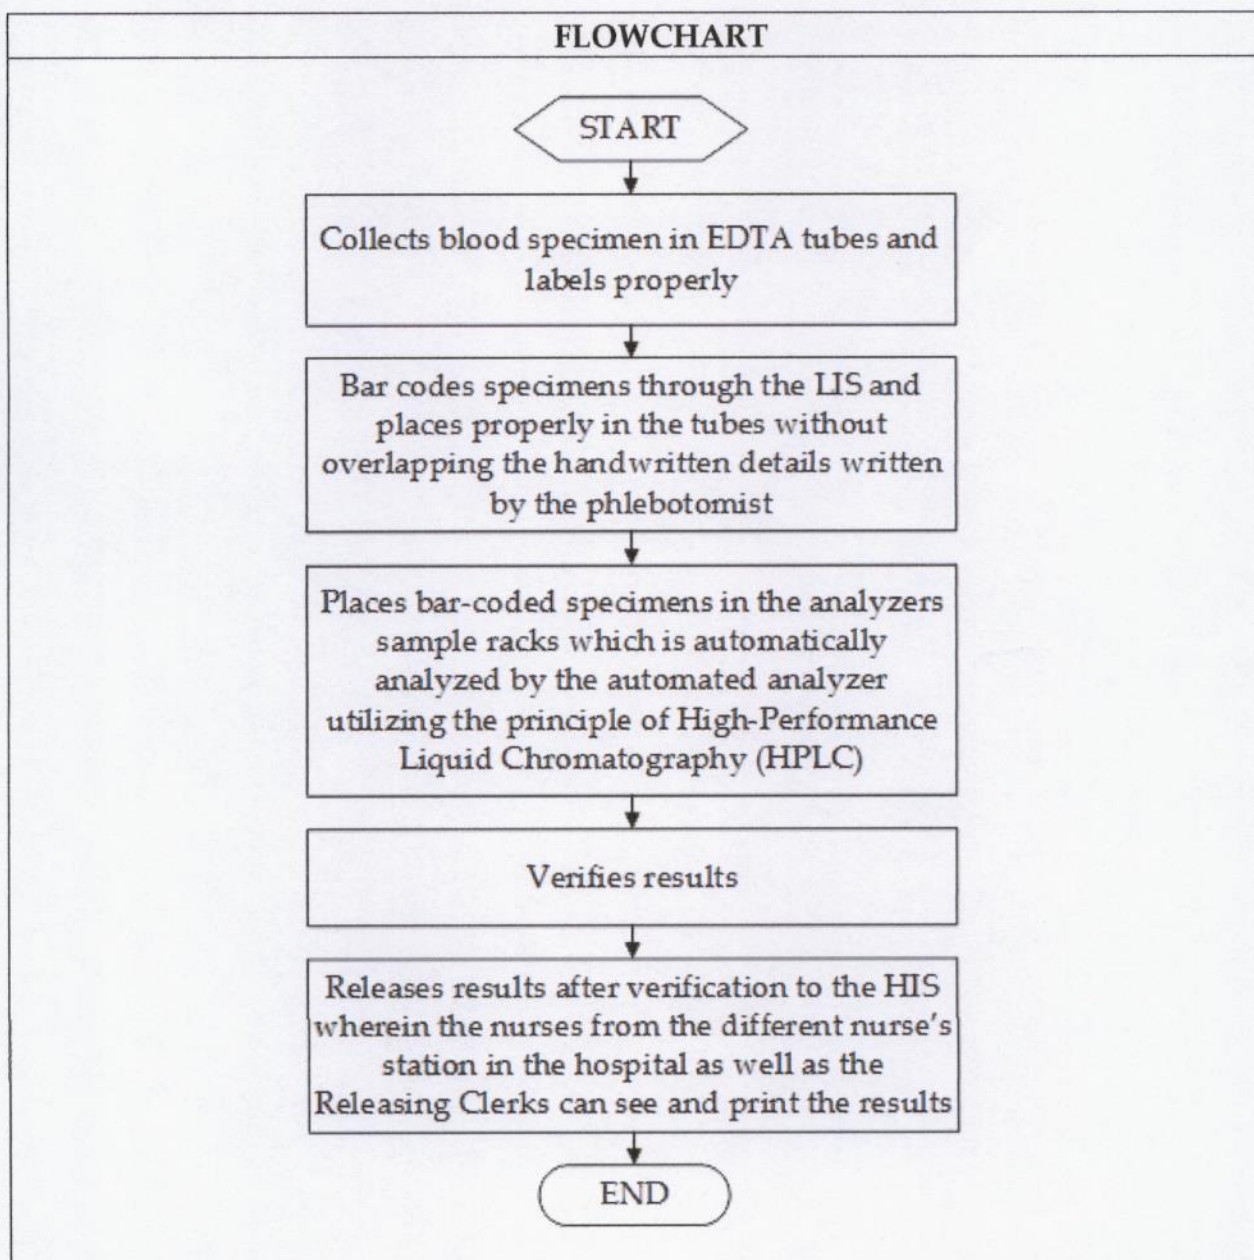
FLOWCHART

START

Collects blood specimen in EDTA tubes and labels properly

Bar codes specimens through the LIS and places properly in the tubes without overlapping the handwritten details written by the phlebotomist

Places bar-coded specimens in the analyzers sample racks which is automatically analyzed by the automated analyzer utilizing the principle of High-Performance Liquid Chromatography (HPLC)

Verifies results

Releases results after verification to the HIS wherein the nurses from the different nurse's station in the hospital as well as the Releasing Clerks can see and print the results

END